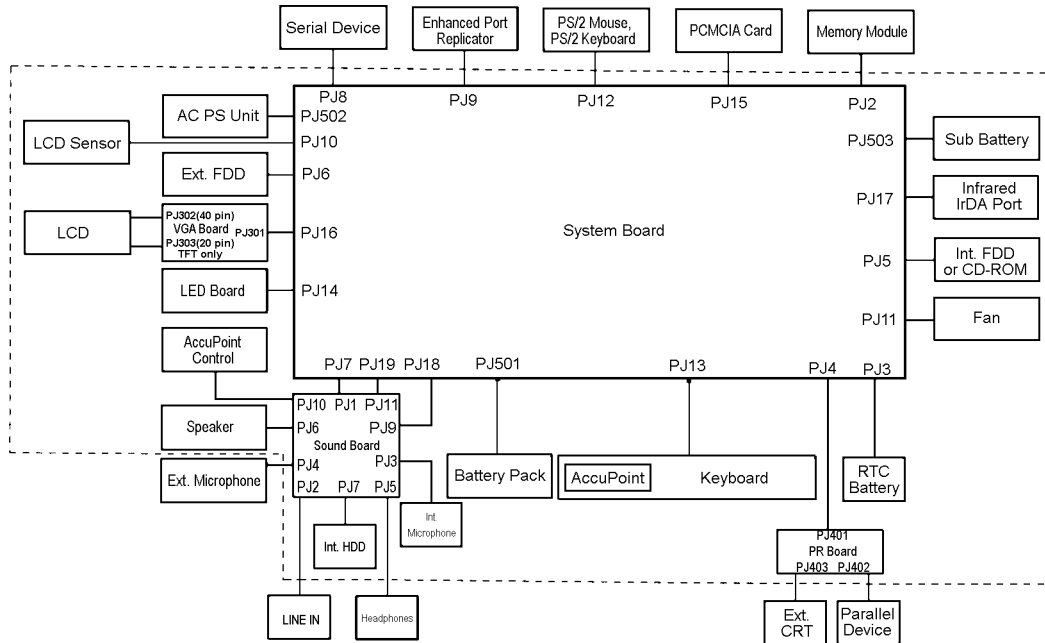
Serial Device

Enhanced Port Replicator

PS/2 Mouse, PS/2 Keyboard

PCMCIA Card

Memory Module

PJ8 PJ9 PJ12 PJ15 PJ2

AC PS Unit

PJ502

LCD Sensor

PJ10

Ext. FDD

PJ6

LCD

PJ302(40 pin) VGA Board PJ301 PJ303(20 pin) TFT only

PJ16

LED Board

PJ14

System Board

PJ503

Sub Battery

PJ17

Infrared IrDA Port

PJ5

Int. FDD or CD-ROM

PJ11

Fan

AccuPoint Control

PJ7 PJ19 PJ18 PJ501 PJ13 PJ4 PJ3

Speaker

PJ10 PJ1 PJ11

PJ6

Sound Board

PJ9

PJ3

Ext. Microphone

PJ4

PJ2 PJ7 PJ5

Battery Pack

AccuPoint

Keyboard

RTC Battery

Int. Microphone

Int. HDD

PJ401 PR Board PJ403 PJ402

LINE IN

Headphones

Ext. CRT

Parallel Device